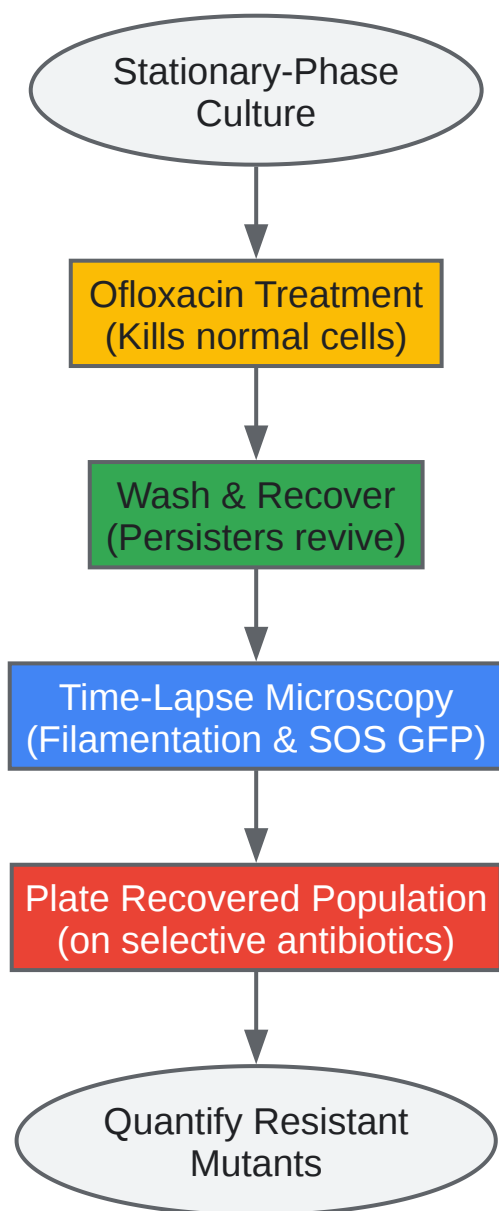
Stationary-Phase Culture

Ofloxacin Treatment (Kills normal cells)

Wash & Recover (Persisters revive)

Time-Lapse Microscopy (Filamentation & SOS GFP)

Plate Recovered Population (on selective antibiotics)

Quantify Resistant Mutants